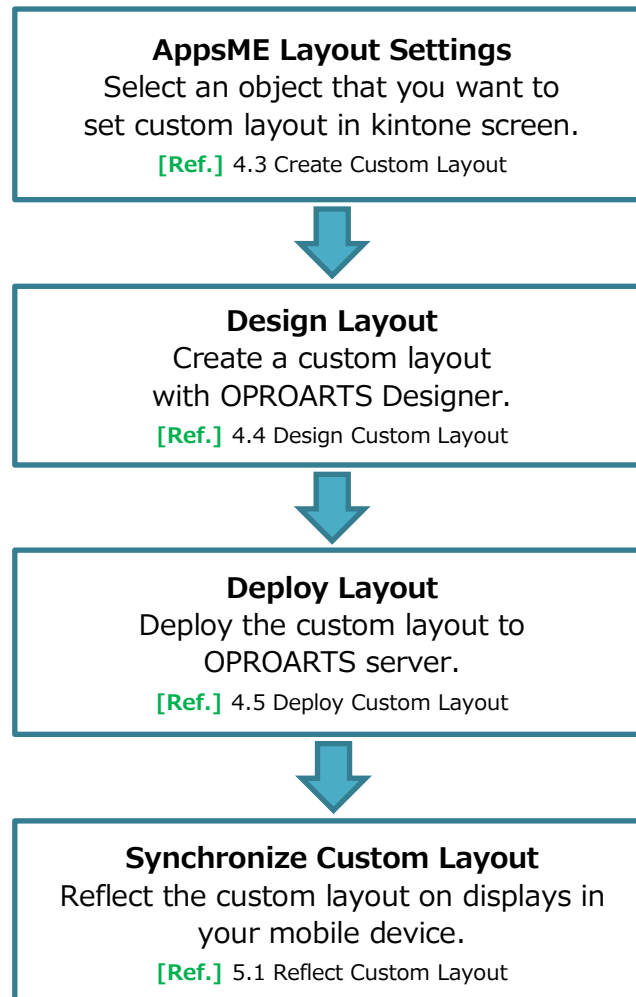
AppsME Layout Settings
Select an object that you want to set custom layout in kintone screen.
[Ref.] 4.3 Create Custom Layout

Design Layout
Create a custom layout with OPROARTS Designer.
[Ref.] 4.4 Design Custom Layout

Deploy Layout
Deploy the custom layout to OPROARTS server.
[Ref.] 4.5 Deploy Custom Layout

Synchronize Custom Layout
Reflect the custom layout on displays in your mobile device.
[Ref.] 5.1 Reflect Custom Layout